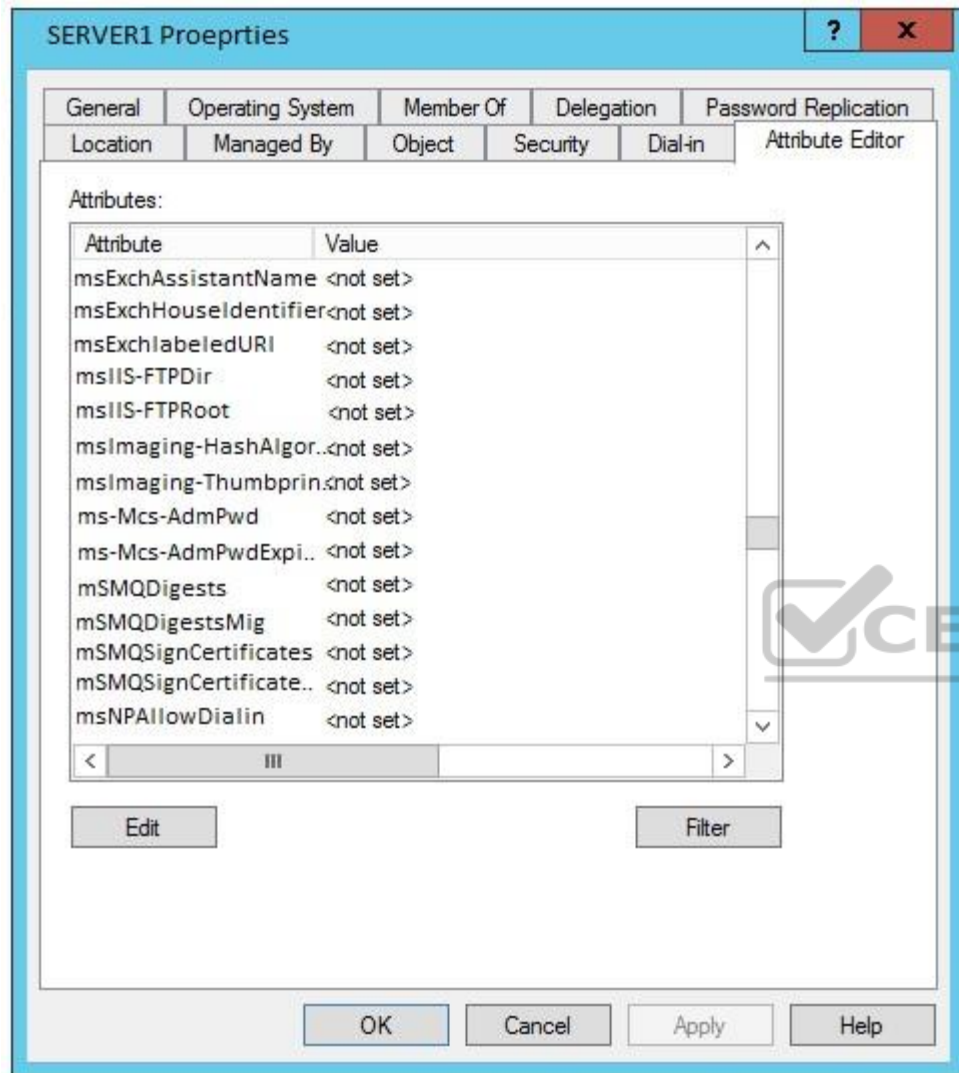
SERVER1 Proeprties

? X

General | Operating System | Member Of | Delegation | Password Replication
Location | Managed By | Object | Security | Dial-in | Attribute Editor

Attributes:

| Attribute | Value |
|---|---|
| msExchAssistantName | <not set> |
| msExchHouseIdentifier | <not set> |
| msExchlabeledURI | <not set> |
| msIIS-FTPDir | <not set> |
| msIIS-FTPRoot | <not set> |
| msImaging-HashAlgor.. | <not set> |
| msImaging-Thumbprin | <not set> |
| ms-Mcs-AdmPwd | <not set> |
| ms-Mcs-AdmPwdExpi.. | <not set> |
| mSMQDigests | <not set> |
| mSMQDigestsMig | <not set> |
| mSMQSignCertificates | <not set> |
| mSMQSignCertificate.. | <not set> |
| msNPAllowDialin | <not set> |

III

Edit

Filter

OK Cancel Apply Help

CE